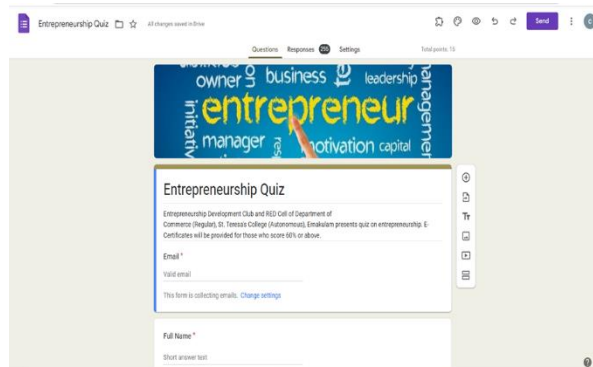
Entrepreneurship Quiz
All changes saved in Drive
Send
Questions
Responses
Settings
Total points: 15

owner business leadership
entrepreneur
initiative manager motivation capital management

Entrepreneurship Quiz

Entrepreneurship Development Club and RED Cell of Department of Commerce (Regular), St. Teresa's College (Autonomous), Ernakulam presents quiz on entrepreneurship. E-Certificates will be provided for those who score 60% or above.

Email *
Valid email

This form is collecting emails. Change settings

Full Name *
Short answer text